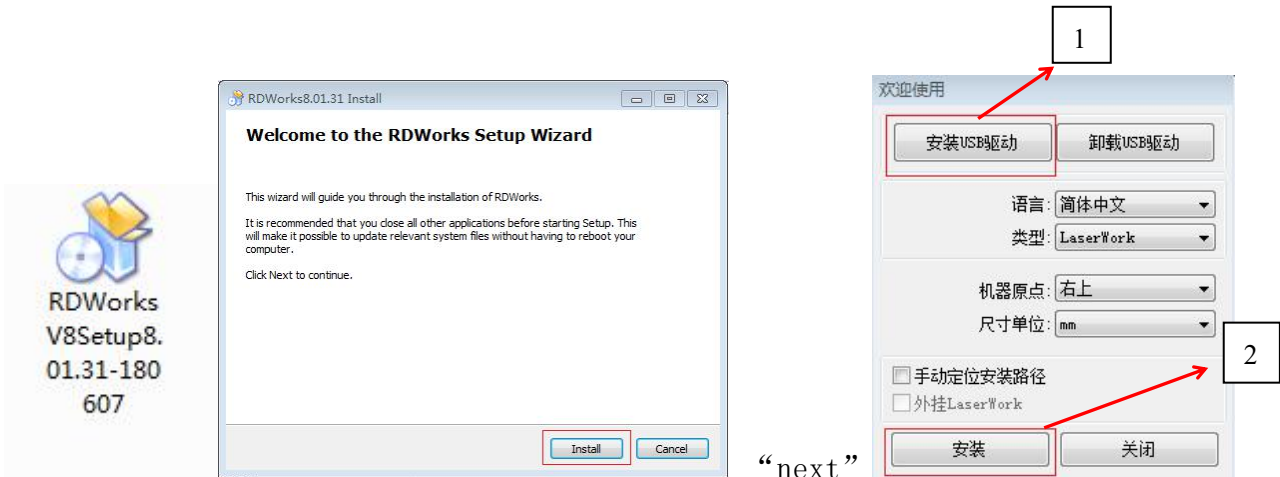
RDWorks V8Setup8.01.31-180607

RDWorks8.01.31 Install

Welcome to the RDWorks Setup Wizard

This wizard will guide you through the installation of RDWorks.

It is recommended that you close all other applications before starting Setup. This will make it possible to update relevant system files without having to reboot your computer.

Click Next to continue.

Install Cancel

"next"

1

欢迎使用

安装USB驱动 卸载USB驱动

语言: 简体中文

类型: LaserWork

机器原点: 右上

尺寸单位: mm

2

手动定位安装路径

外挂LaserWork

安装 关闭